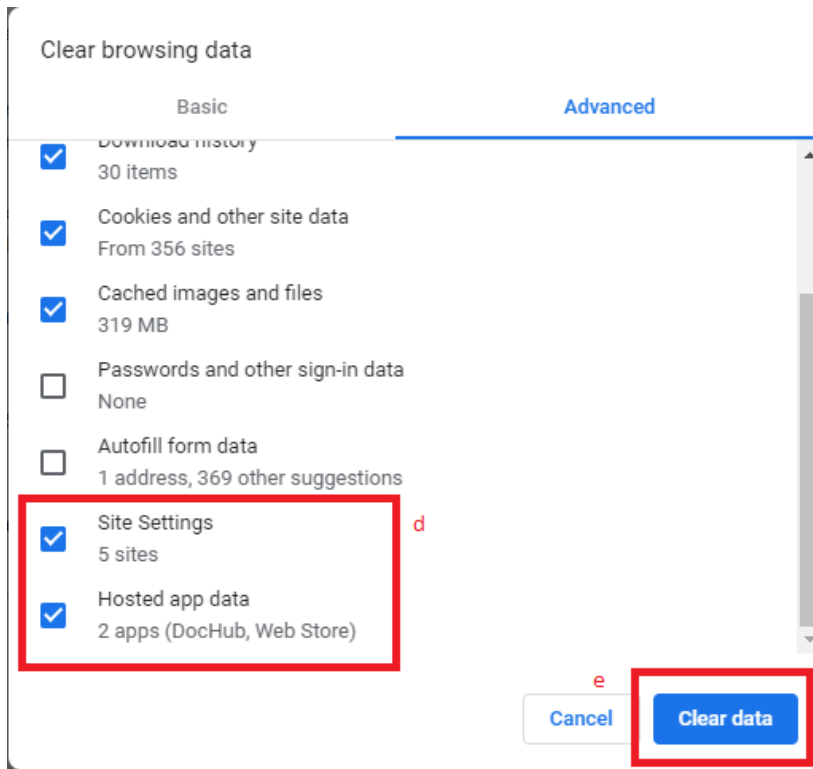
Clear browsing data

Basic

Advanced

Download history
30 items

Cookies and other site data
From 356 sites

Cached images and files
319 MB

Passwords and other sign-in data
None

Autofill form data
1 address, 369 other suggestions

Site Settings
5 sites

d

Hosted app data
2 apps (DocHub, Web Store)

e

Cancel

Clear data